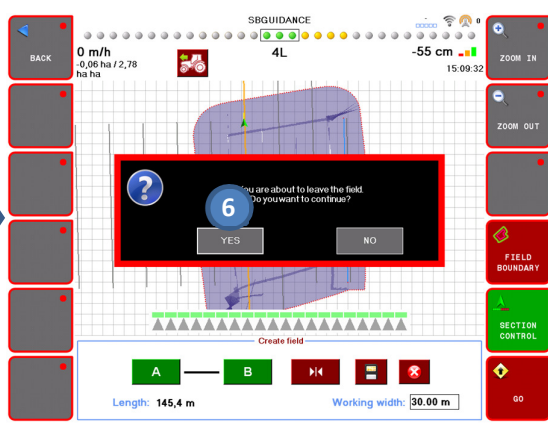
BACK

SBGUIDANCE
0
0 m/h
-0,06 ha / 2,78 ha ha
4L
-55 cm
15:09:32

ZOOM IN
ZOOM OUT

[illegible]ou are about to leave the field.
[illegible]o you want to continue?
6
YES
NO

FIELD BOUNDARY
SECTION CONTROL
GO

Create field
A
B
Length: 145,4 m
Working width: 30.00 m